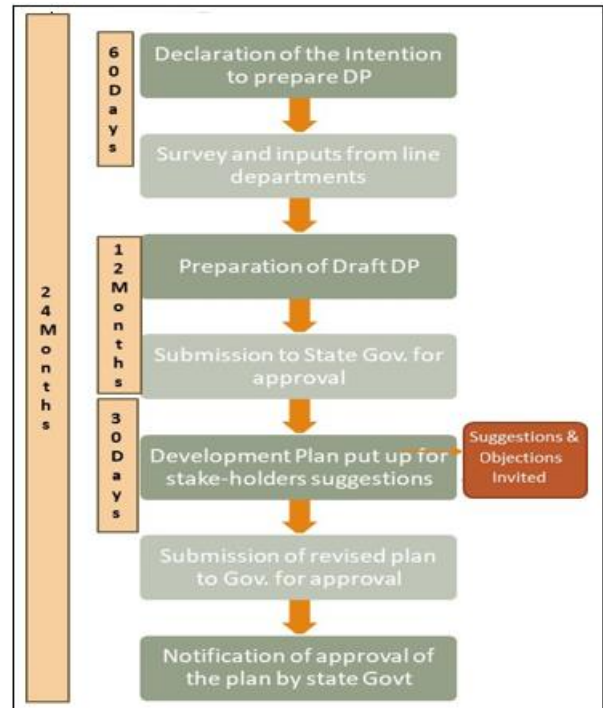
24 Months

60 Days

Declaration of the Intention to prepare DP

Survey and inputs from line departments

12 Months

Preparation of Draft DP

Submission to State Gov. for approval

30 Days

Development Plan put up for stake-holders suggestions

Suggestions & Objections Invited

Submission of revised plan to Gov. for approval

Notification of approval of the plan by state Govt